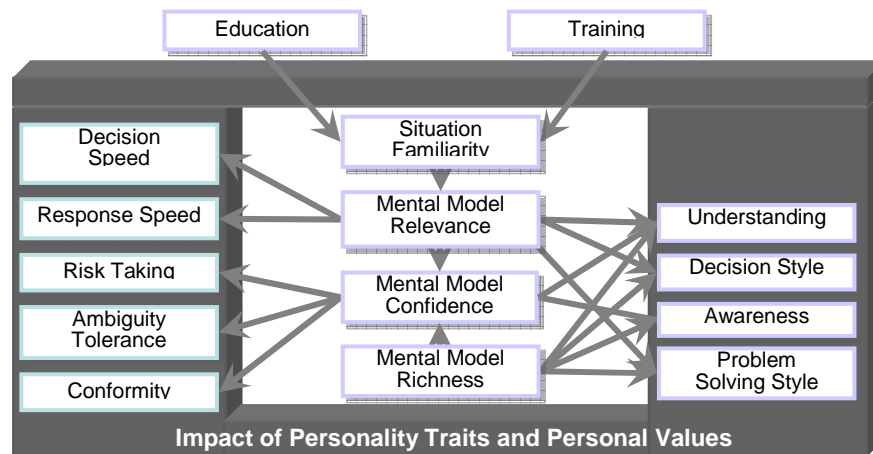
Education

Training

Decision Speed

Response Speed

Risk Taking

Ambiguity Tolerance

Conformity

Situation Familiarity

Mental Model Relevance

Mental Model Confidence

Mental Model Richness

Understanding

Decision Style

Awareness

Problem Solving Style

Impact of Personality Traits and Personal Values